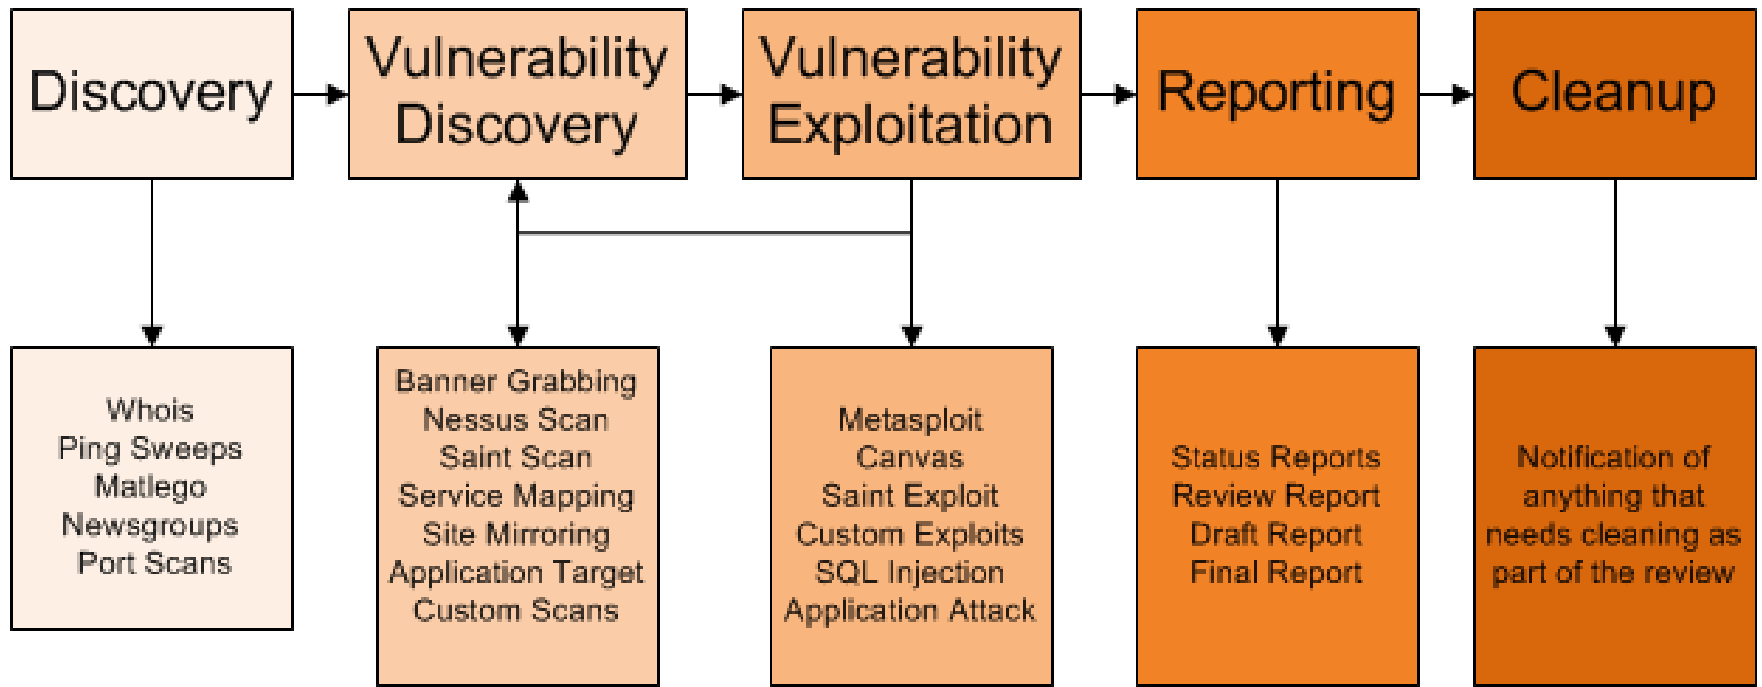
Discovery

Vulnerability Discovery

Vulnerability Exploitation

Reporting

Cleanup

Whois
Ping Sweeps
Matlego
Newsgroups
Port Scans

Banner Grabbing
Nessus Scan
Saint Scan
Service Mapping
Site Mirroring
Application Target
Custom Scans

Metasploit
Canvas
Saint Exploit
Custom Exploits
SQL Injection
Application Attack

Status Reports
Review Report
Draft Report
Final Report

Notification of anything that needs cleaning as part of the review